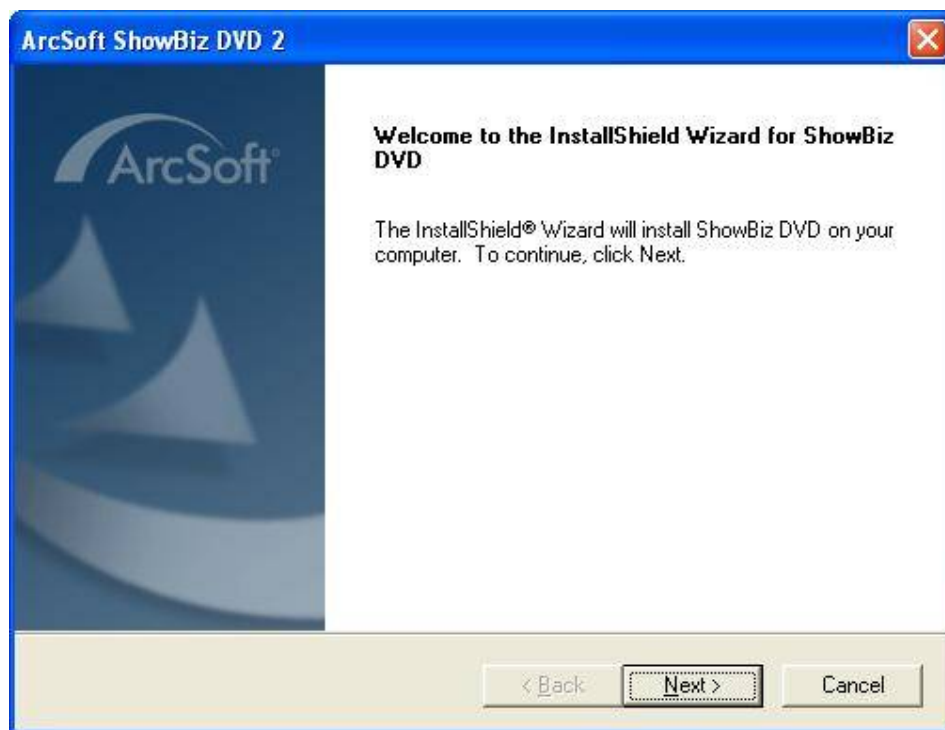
ArcSoft ShowBiz DVD 2

ArcSoft

Welcome to the InstallShield Wizard for ShowBiz DVD

The InstallShield® Wizard will install ShowBiz DVD on your computer. To continue, click Next.

< Back
Next >
Cancel